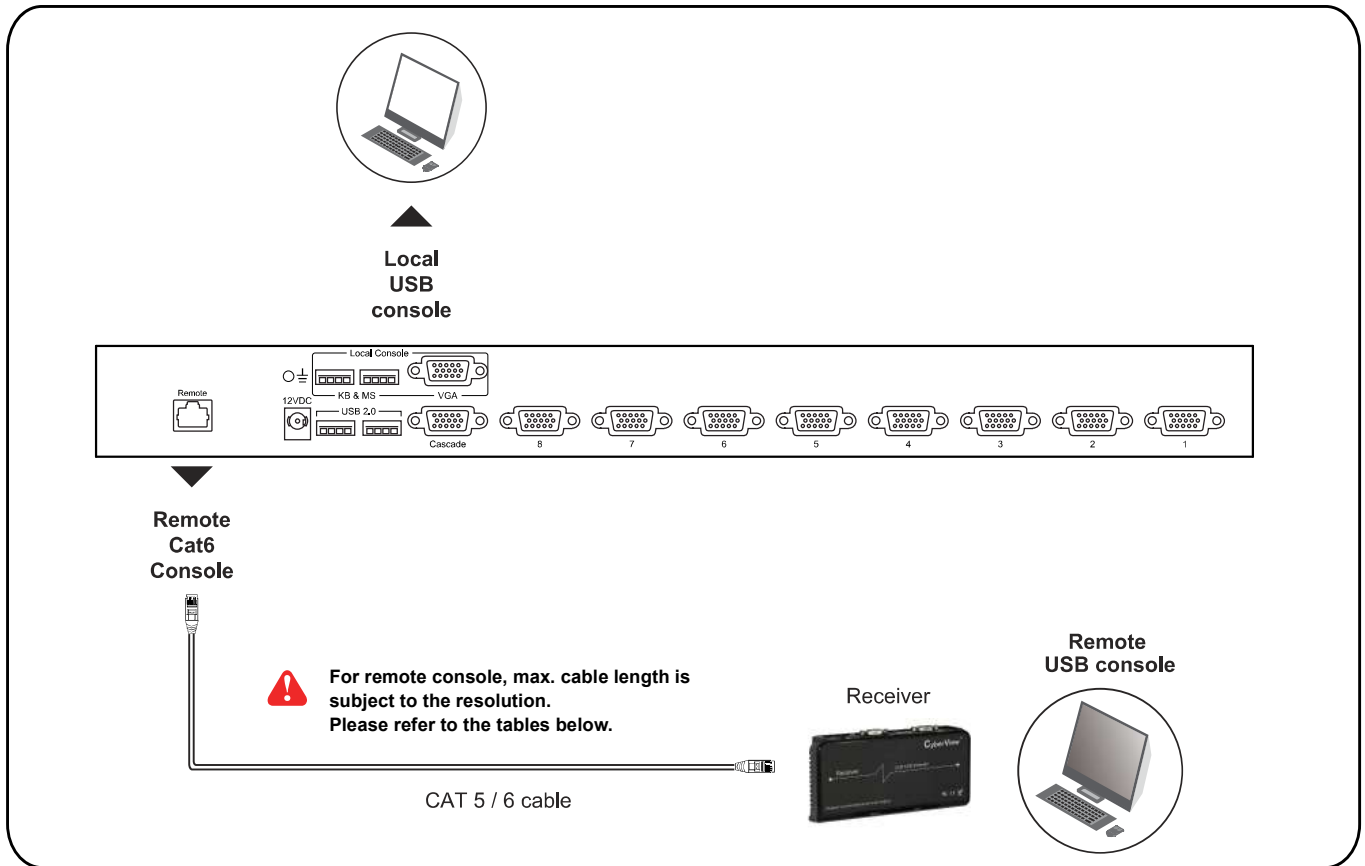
Local
USB
console

Local Console

KB & MS

VGA

Remote

12VDC

USB 2.0

Cascade

8

7

6

5

4

3

2

1

Remote
Cat6
Console

For remote console, max. cable length is subject to the resolution.
Please refer to the tables below.

Receiver

Remote
USB console

CyberView

CAT 5 / 6 cable